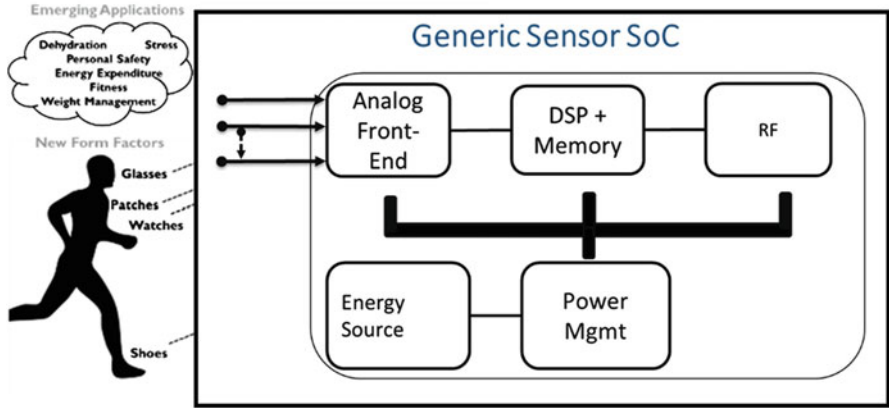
Emerging Applications

Dehydration Stress
Personal Safety
Energy Expenditure
Fitness
Weight Management

New Form Factors

Glasses
Patches
Watches
Shoes

Generic Sensor SoC

Analog Front-End

DSP + Memory

RF

Energy Source

Power Mgmt